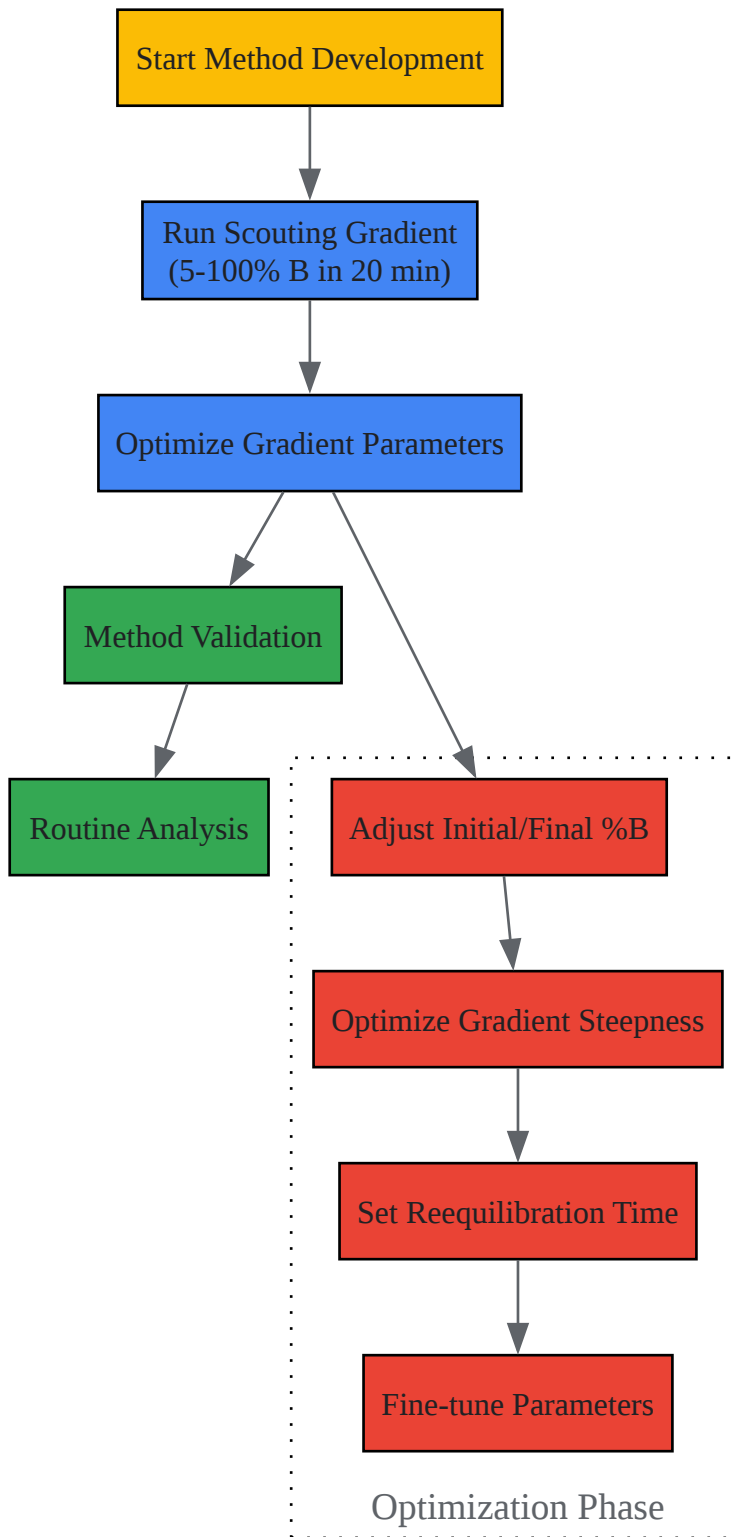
Start Method Development

Run Scouting Gradient (5-100% B in 20 min)

Optimize Gradient Parameters

Method Validation

Routine Analysis

Adjust Initial/Final %B

Optimize Gradient Steepness

Set Reequilibration Time

Fine-tune Parameters

Optimization Phase